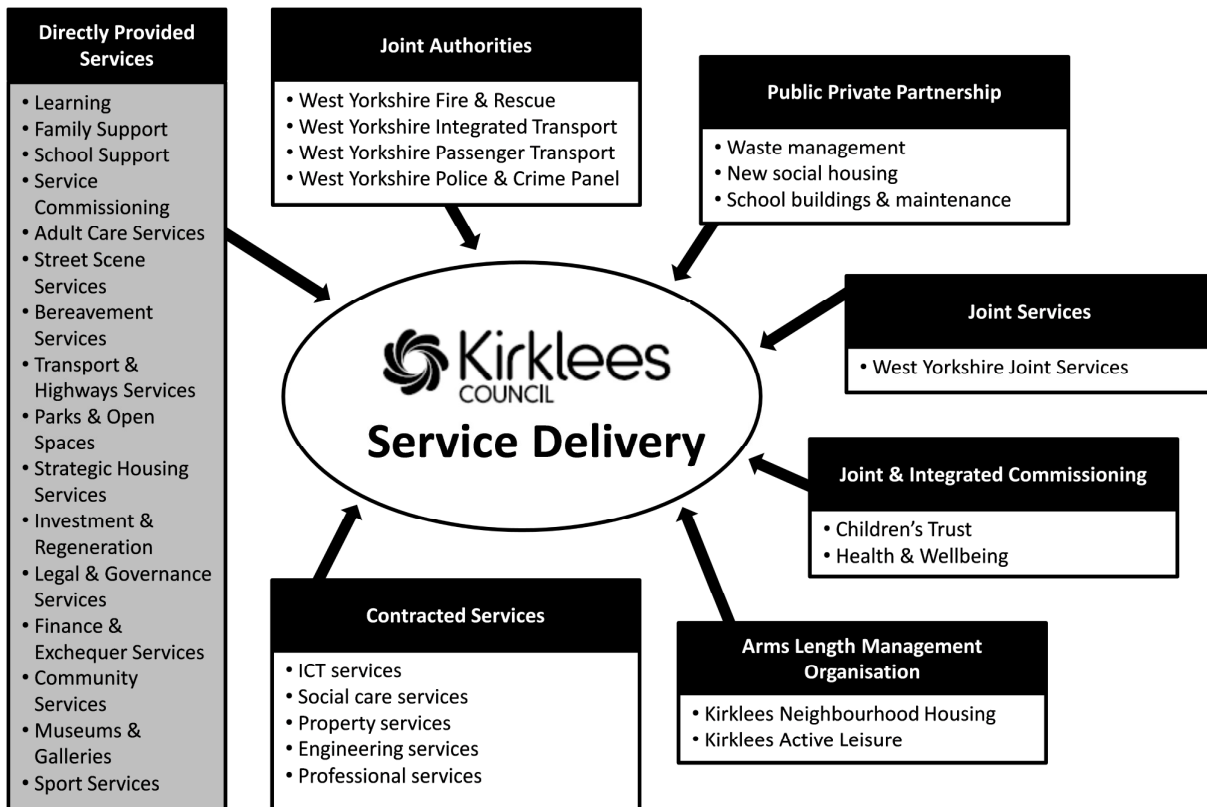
Directly Provided Services

• Learning
• Family Support
• School Support
• Service Commissioning
• Adult Care Services
• Street Scene Services
• Bereavement Services
• Transport & Highways Services
• Parks & Open Spaces
• Strategic Housing Services
• Investment & Regeneration
• Legal & Governance Services
• Finance & Exchequer Services
• Community Services
• Museums & Galleries
• Sport Services

Joint Authorities

• West Yorkshire Fire & Rescue
• West Yorkshire Integrated Transport
• West Yorkshire Passenger Transport
• West Yorkshire Police & Crime Panel

Public Private Partnership

• Waste management
• New social housing
• School buildings & maintenance

Kirklees COUNCIL

Service Delivery

Joint Services

• West Yorkshire Joint Services

Joint & Integrated Commissioning

• Children's Trust
• Health & Wellbeing

Contracted Services

• ICT services
• Social care services
• Property services
• Engineering services
• Professional services

Arms Length Management Organisation

• Kirklees Neighbourhood Housing
• Kirklees Active Leisure